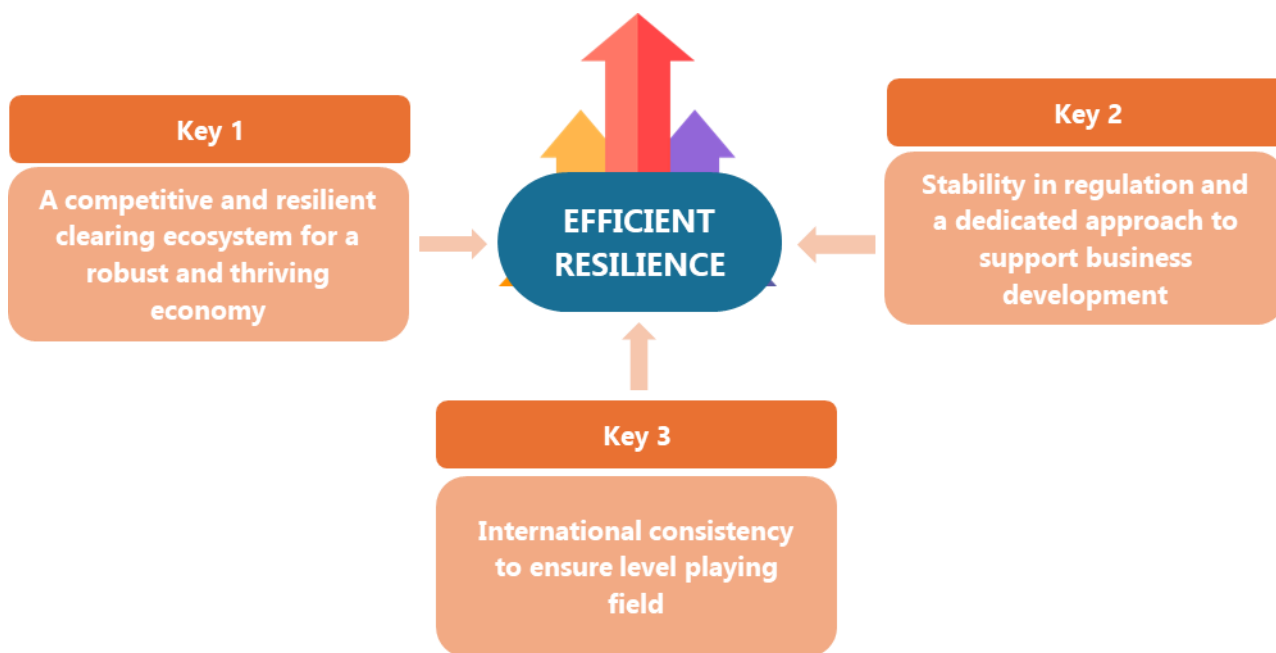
Key 1

A competitive and resilient clearing ecosystem for a robust and thriving economy

EFFICIENT RESILIENCE

Key 2

Stability in regulation and a dedicated approach to support business development

Key 3

International consistency to ensure level playing field